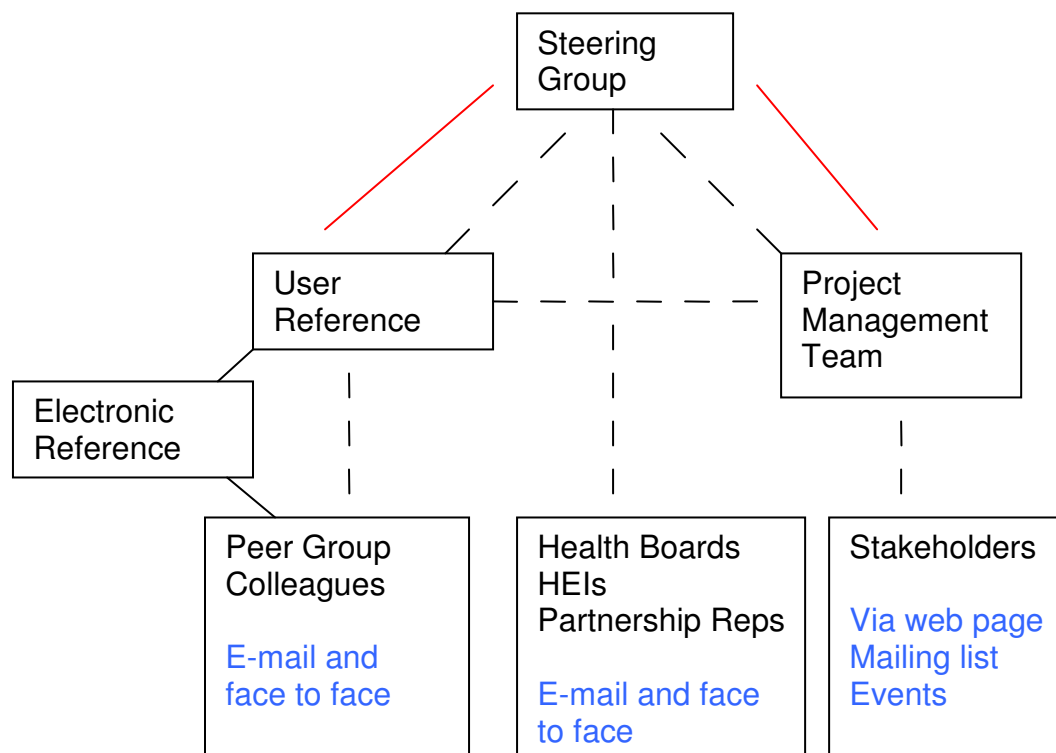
Steering Group

User Reference

Project Management Team

Electronic Reference

Peer Group Colleagues

E-mail and face to face

Health Boards
HEIs
Partnership Reps

E-mail and face to face

Stakeholders

Via web page
Mailing list
Events